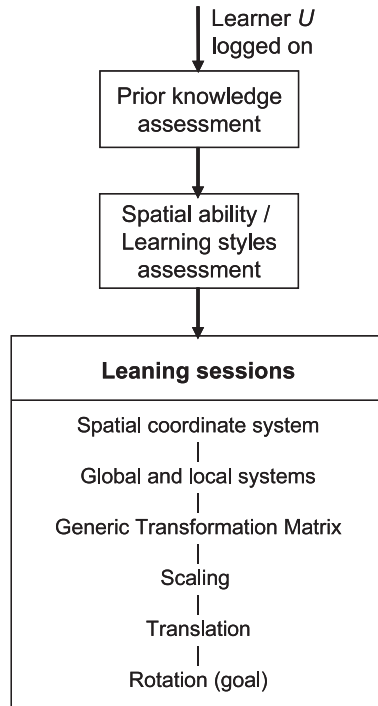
Learner *U* logged on

Prior knowledge assessment

Spatial ability / Learning styles assessment

**Leaning sessions**

Spatial coordinate system

Global and local systems

Generic Transformation Matrix

Scaling

Translation

Rotation (goal)